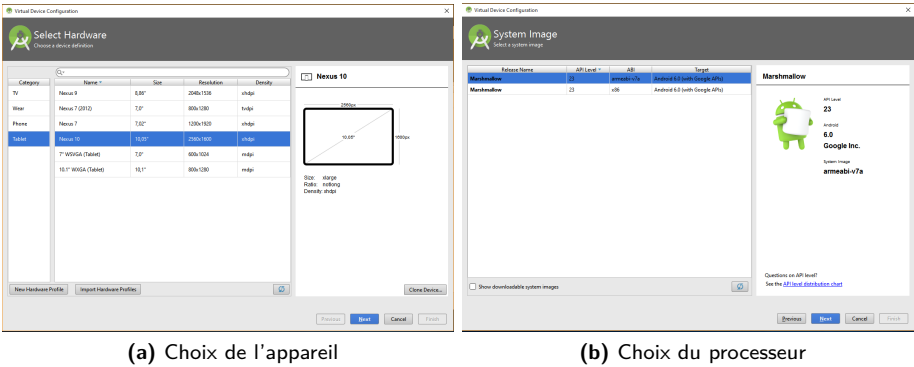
Virtual Device Configuration

Select Hardware
Choose a device definition

| Category | Name | Size | Resolution | Density |
|---|---|---|---|---|
| TV | Nexus 9 | 8,86" | 2048x1536 | xhdpi |
| Wear | Nexus 7 (2012) | 7,0" | 800x1280 | tvdpi |
| Phone | Nexus 7 | 7,02" | 1200x1920 | xhdpi |
| Tablet | Nexus 10 | 10,05" | 2560x1600 | xhdpi |
| | 7" WSVGA (Tablet) | 7,0" | 600x1024 | mdpi |
| | 10.1" WXGA (Tablet) | 10,1" | 800x1280 | mdpi |

Nexus 10

2560px
10.05"
1600px

Size: xlarge
Ratio: notlong
Density: xhdpi

New Hardware Profile
Import Hardware Profiles
Clone Device...

Previous Next Cancel Finish

(a) Choix de l'appareil

Virtual Device Configuration

System Image
Select a system image

| Release Name | API Level | ABI | Target |
|---|---|---|---|
| Marshmallow | 23 | armeabi-v7a | Android 6.0 (with Google APIs) |
| Marshmallow | 23 | x86 | Android 6.0 (with Google APIs) |

Marshmallow

API Level
23
Android
6.0
Google Inc.
System Image
armeabi-v7a

Show downloadable system images

Questions on API level?
See the API level distribution chart

Previous Next Cancel Finish

(b) Choix du processeur